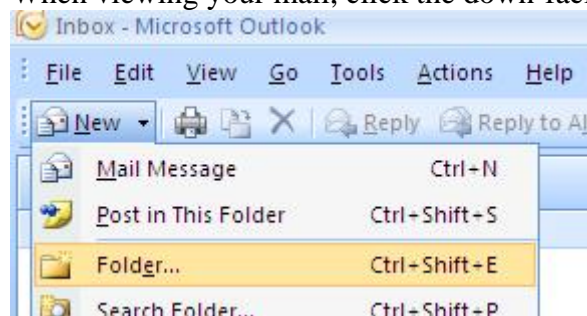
When viewing your mail, click the down-fac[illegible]

Inbox - Microsoft Outlook

File Edit View Go Tools Actions Help

New Reply Reply to Al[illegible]

Mail Message Ctrl+N

Post in This Folder Ctrl+Shift+S

Folder... Ctrl+Shift+E

Search Folder... Ctrl+Shift+P